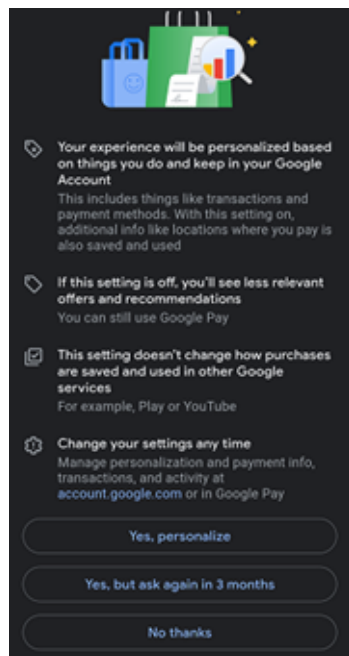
Your experience will be personalized based on things you do and keep in your Google Account

This includes things like transactions and payment methods. With this setting on, additional info like locations where you pay is also saved and used

If this setting is off, you'll see less relevant offers and recommendations

You can still use Google Pay

This setting doesn't change how purchases are saved and used in other Google services

For example, Play or YouTube

Change your settings any time

Manage personalization and payment info, transactions, and activity at account.google.com or in Google Pay

Yes, personalize

Yes, but ask again in 3 months

No thanks